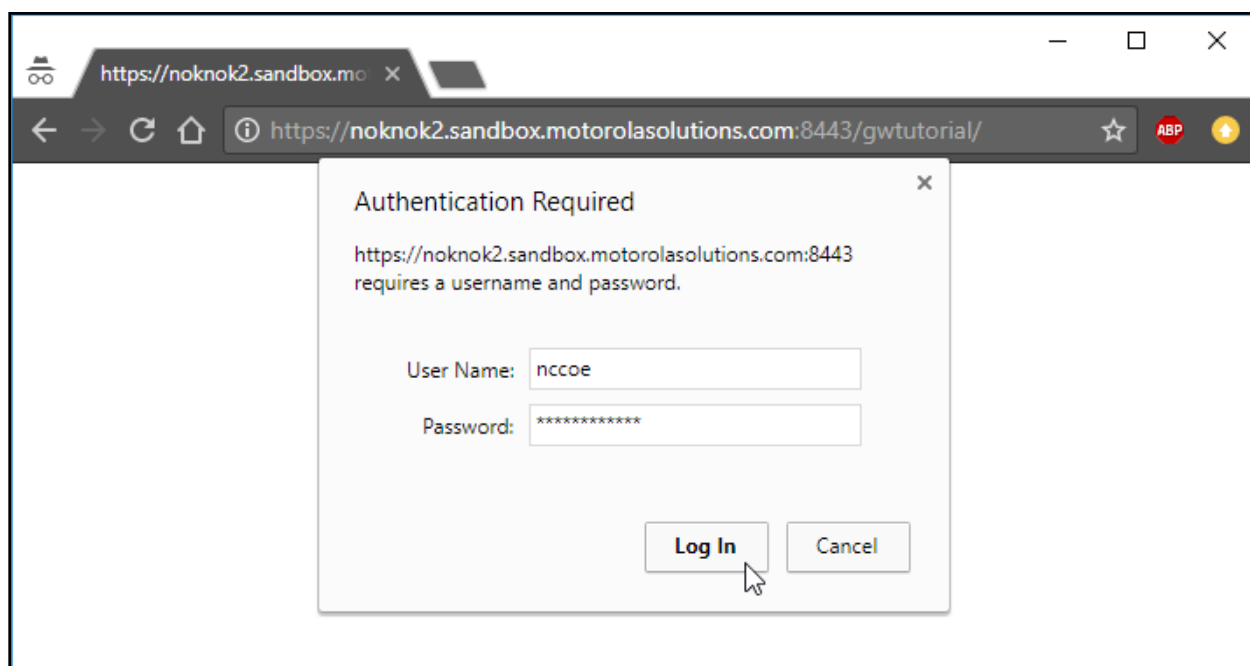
https://noknok2.sandbox.mo ×

https://noknok2.sandbox.motorolasolutions.com:8443/gwtutorial/

ABP

Authentication Required

×

https://noknok2.sandbox.motorolasolutions.com:8443 requires a username and password.

User Name: nccoe

Password: ************

Log In

Cancel